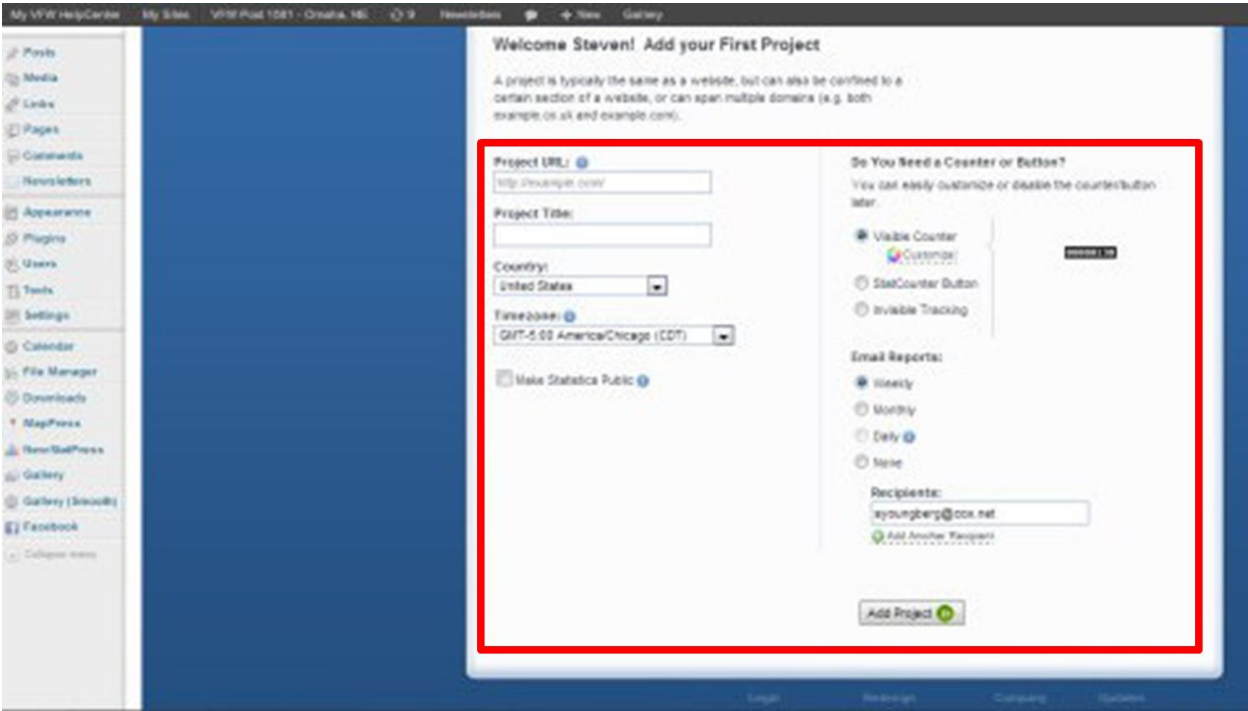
My VFW HelpCenter My Sites VFW Post 1081 - Omaha, NE 9 Newsletters + New Gallery

Posts
Media
Links
Pages
Comments
Newsletters
Appearance
Plugins
Users
Tools
Settings
Calendar
File Manager
Downloads
MapPress
NewStatPress
Gallery
Gallery (Smooth)
Facebook
Collapse menu

Welcome Steven! Add your First Project

A project is typically the same as a website, but can also be confined to a certain section of a website, or can span multiple domains (e.g. both example.co.uk and example.com).

Project URL:
http://example.com/
Project Title:
Country:
United States
Timezone:
GMT-5:00 America/Chicago (CDT)
Make Statistics Public

Do You Need a Counter or Button?
You can easily customize or disable the counter/button later.
Visible Counter
Customize
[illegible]
StatCounter Button
Invisible Tracking

Email Reports:
Weekly
Monthly
Daily
None
Recipients:
syoungberg@cox.net
Add Another Recipient

Add Project

Login Redesign Company Updates